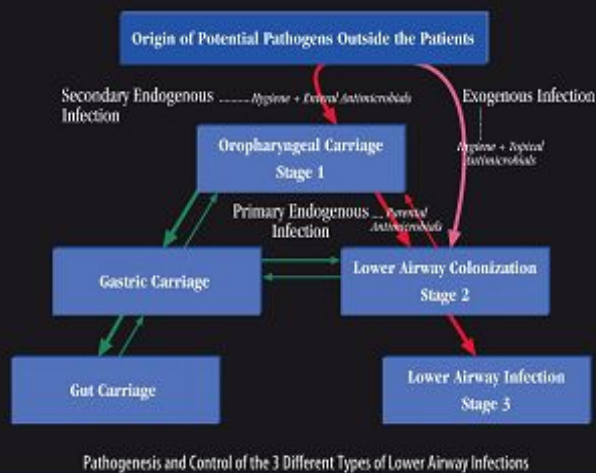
Origin of Potential Pathogens Outside the Patients

Secondary Endogenous Infection

Hygiene + Enteral Antimicrobials

Exogenous Infection

Hygiene + Topical Antimicrobials

Oropharyngeal Carriage
Stage 1

Primary Endogenous Infection

Parenteral Antimicrobials

Gastric Carriage

Lower Airway Colonization
Stage 2

Gut Carriage

Lower Airway Infection
Stage 3

Pathogenesis and Control of the 3 Different Types of Lower Airway Infections